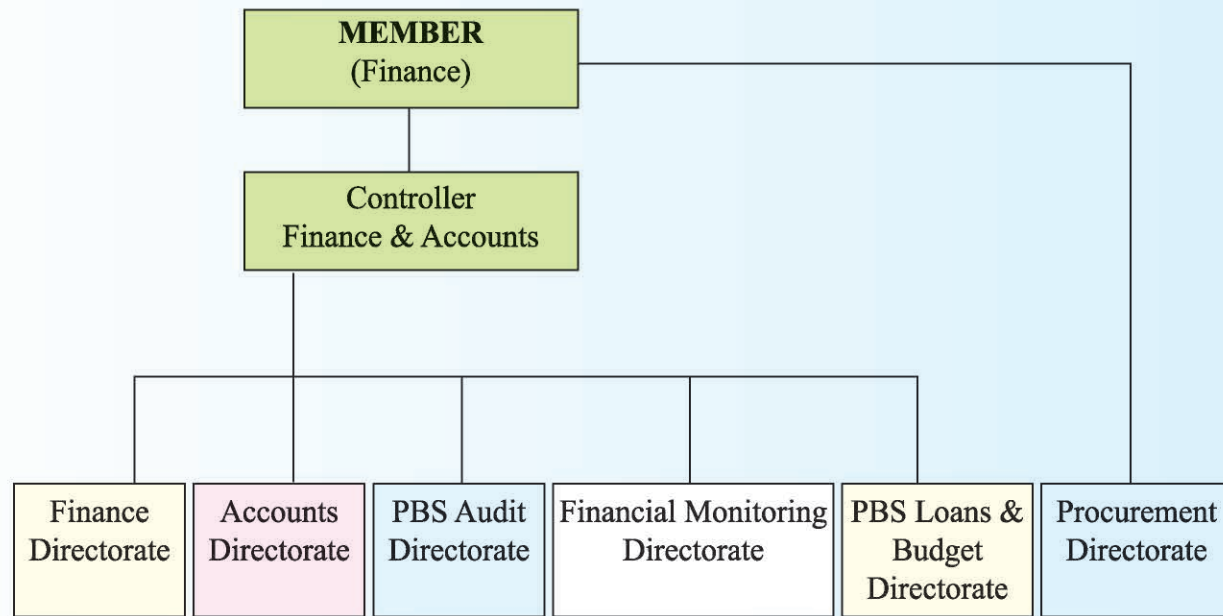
MEMBER
(Finance)

Controller
Finance & Accounts

Finance Directorate

Accounts Directorate

PBS Audit Directorate

Financial Monitoring Directorate

PBS Loans & Budget Directorate

Procurement Directorate